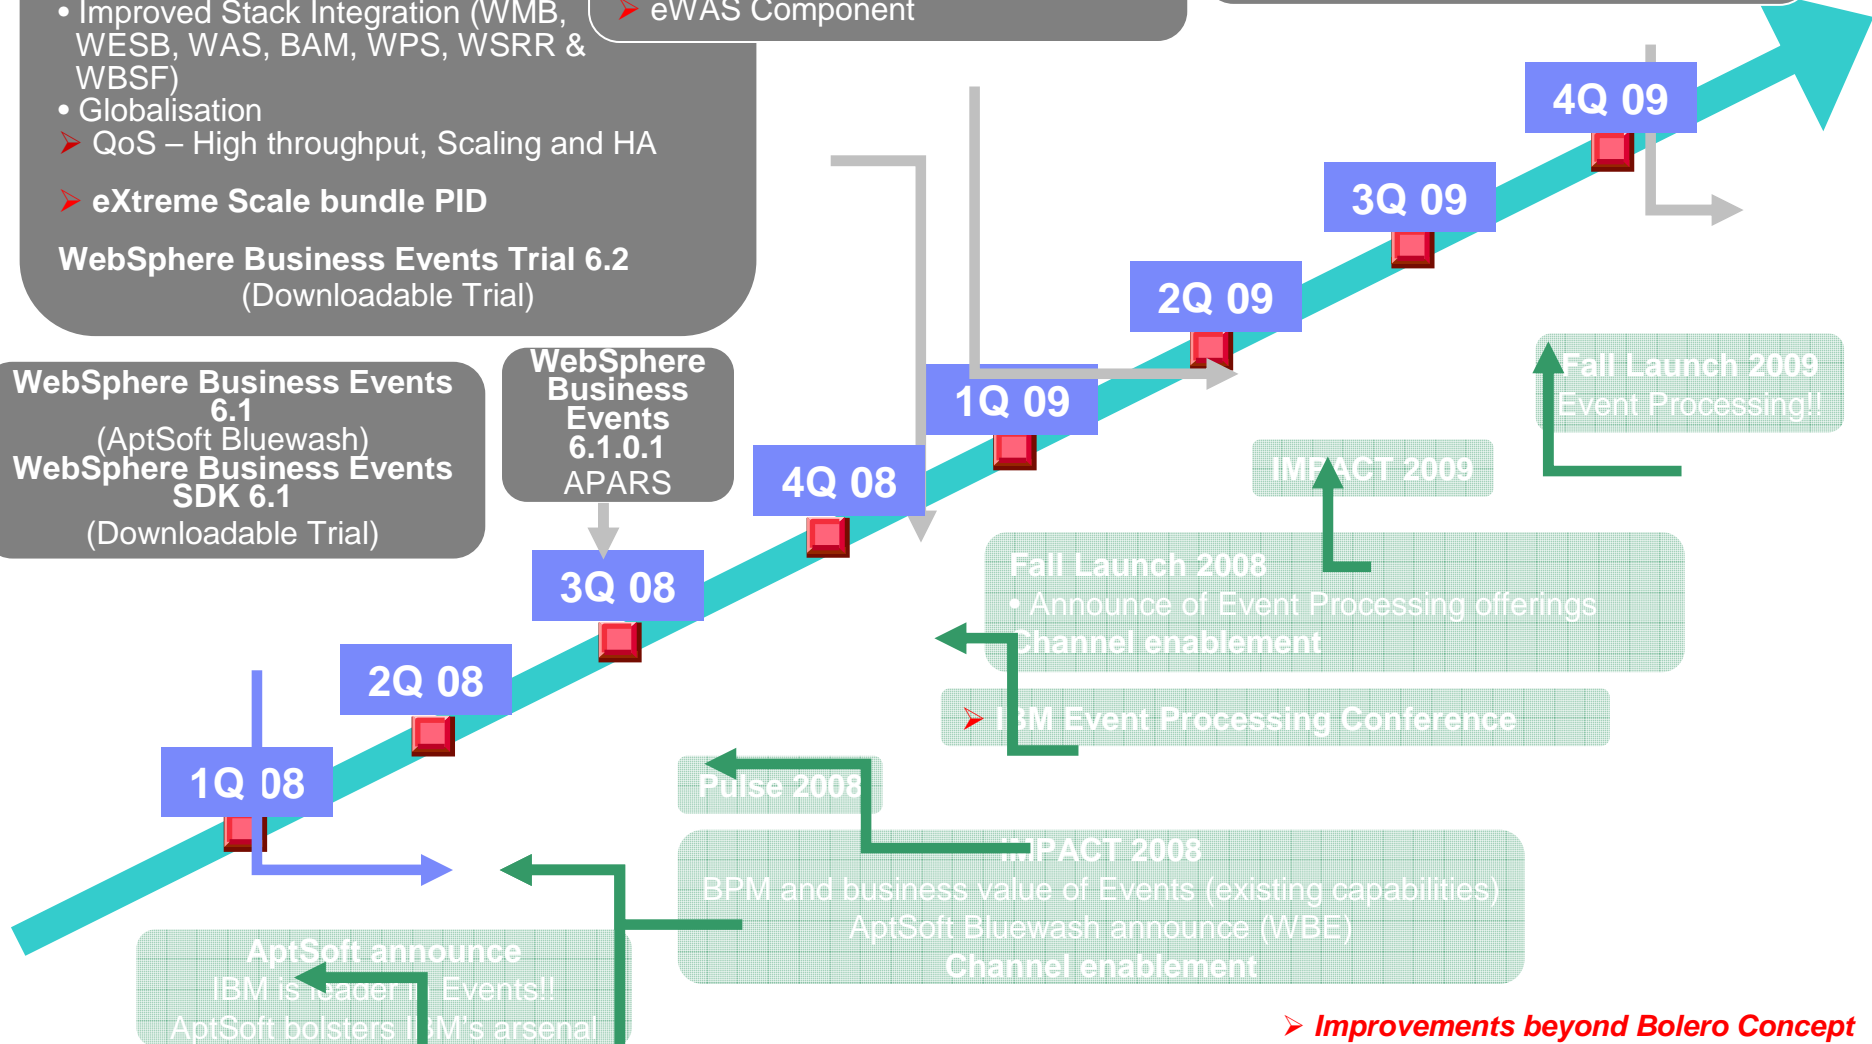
• Improved Stack Integration (WMB, WESB, WAS, BAM, WPS, WSRR & WBSF)
• Globalisation
QoS – High throughput, Scaling and HA

eXtreme Scale bundle PID

WebSphere Business Events Trial 6.2
(Downloadable Trial)

eWAS Component

WebSphere Business Events 6.1
(AptSoft Bluewash)
WebSphere Business Events SDK 6.1
(Downloadable Trial)

WebSphere Business Events 6.1.0.1
APARS

1Q 08

2Q 08

3Q 08

4Q 08

1Q 09

2Q 09

3Q 09

4Q 09

Fall Launch 2009
Event Processing!!

IMPACT 2009

Fall Launch 2008
• Announce of Event Processing offerings
Channel enablement

IBM Event Processing Conference

Pulse 2008

IMPACT 2008
BPM and business value of Events (existing capabilities)
AptSoft Bluewash announce (WBE)
Channel enablement

AptSoft announce
IBM is leader in Events!!
AptSoft bolsters IBM's arsenal

Improvements beyond Bolero Concept